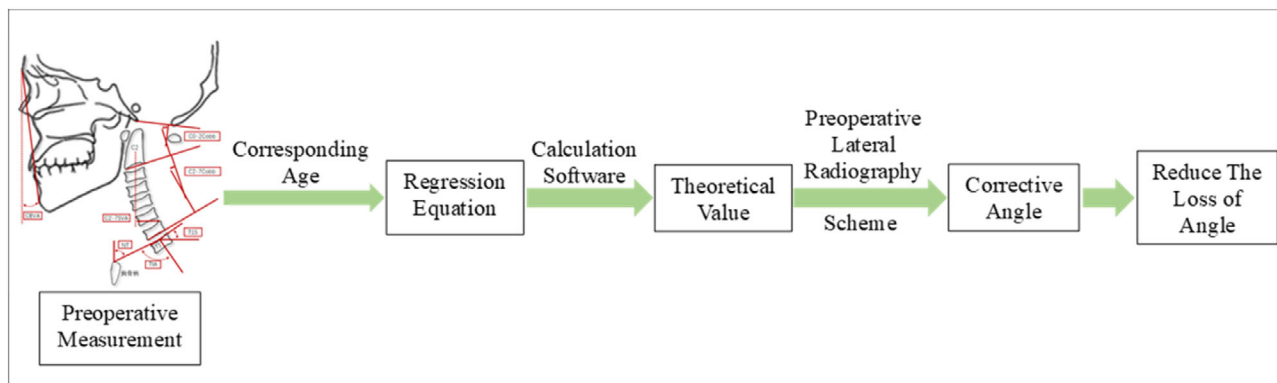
C0-2Cobb
C2
C2-7Cobb
CBVA
C2-7SVA
NT
TIA
TS
Corresponding Age
Regression Equation
Calculation Software
Theoretical Value
Preoperative Lateral Radiography
Scheme
Corrective Angle
Reduce The Loss of Angle
Preoperative Measurement